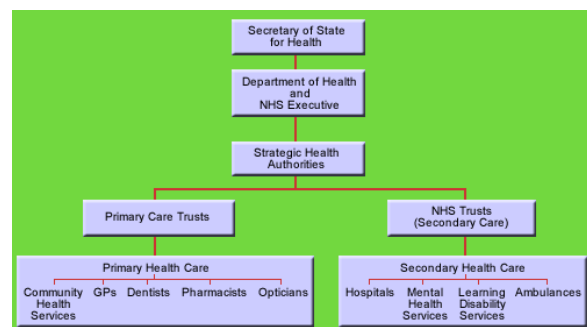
Secretary of State for Health

Department of Health and NHS Executive

Strategic Health Authorities

Primary Care Trusts

NHS Trusts (Secondary Care)

Primary Health Care

Community Health Services

GPs

Dentists

Pharmacists

Opticians

Secondary Health Care

Hospitals

Mental Health Services

Learning Disability Services

Ambulances